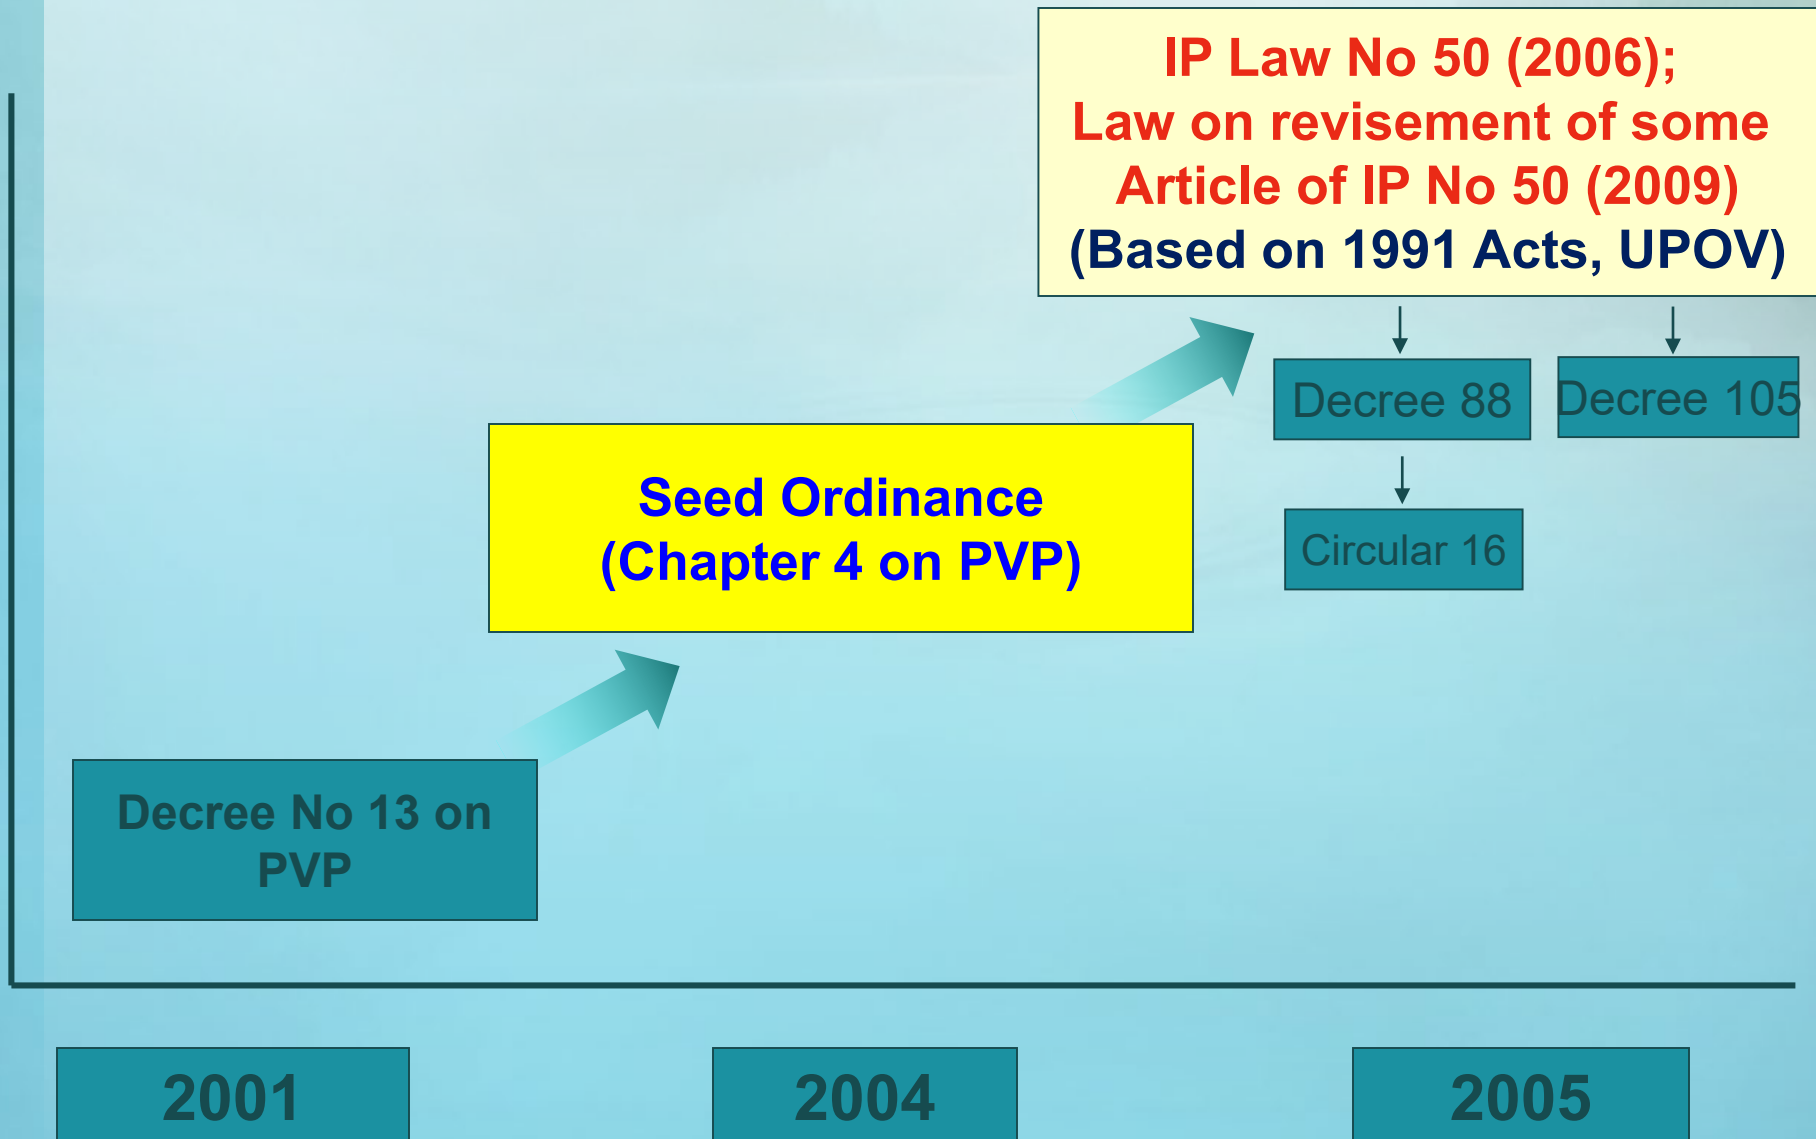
IP Law No 50 (2006);
Law on revisement of some Article of IP No 50 (2009)
(Based on 1991 Acts, UPOV)

Decree 88

Decree 105

Circular 16

Seed Ordinance
(Chapter 4 on PVP)

Decree No 13 on PVP

2001

2004

2005